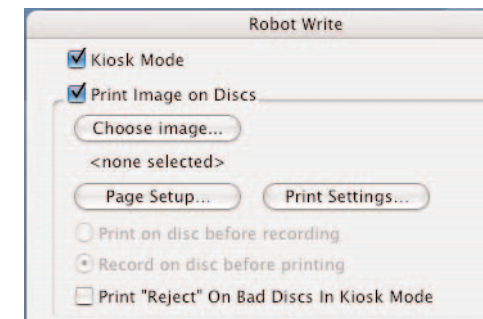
Robot Write

Kiosk Mode

Print Image on Discs

Choose image...

<none selected>

Page Setup...

Print Settings...

Print on disc before recording

Record on disc before printing

Print "Reject" On Bad Discs In Kiosk Mode